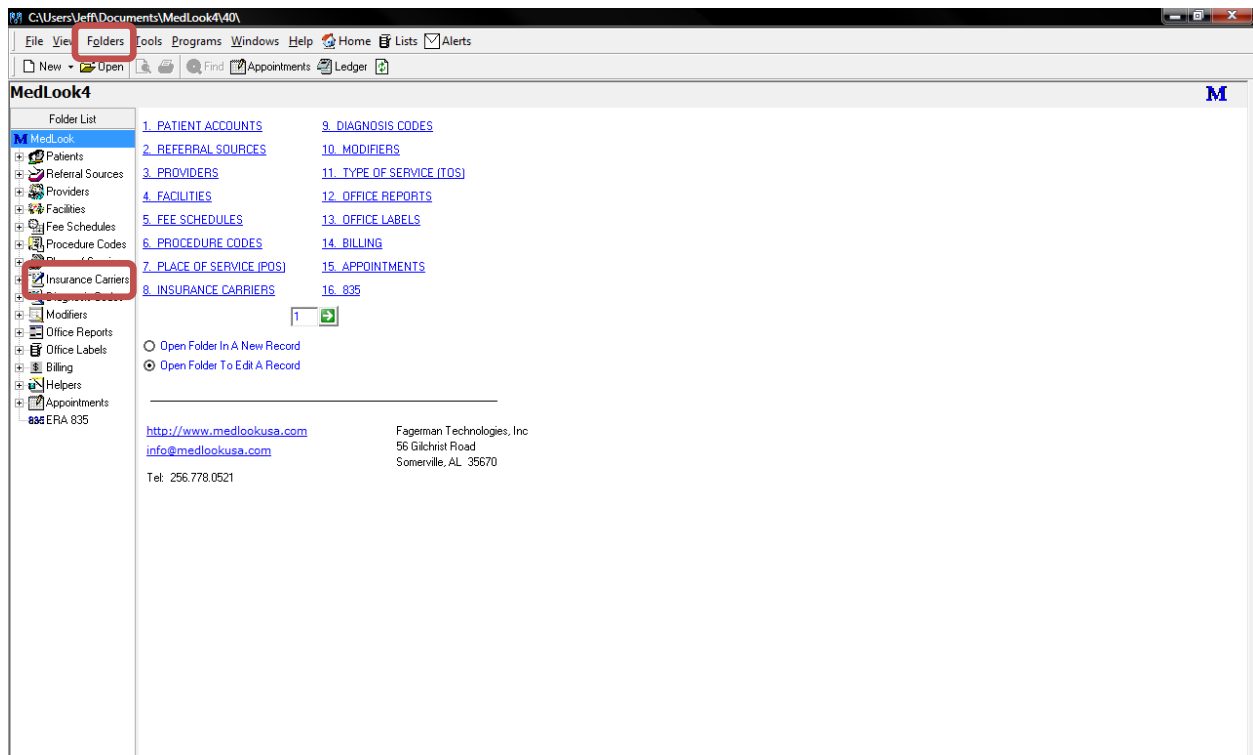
C:\Users\Jeff\Documents\MedLook4\40\

File View Folders Tools Programs Windows Help Home Lists Alerts

New Open Find Appointments Ledger

MedLook4

M

Folder List

MedLook
Patients
Referral Sources
Providers
Facilities
Fee Schedules
Procedure Codes
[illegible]
Insurance Carriers
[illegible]
Modifiers
Office Reports
Office Labels
Billing
Helpers
Appointments
835 ERA 835

1. PATIENT ACCOUNTS
2. REFERRAL SOURCES
3. PROVIDERS
4. FACILITIES
5. FEE SCHEDULES
6. PROCEDURE CODES
7. PLACE OF SERVICE (POS)
8. INSURANCE CARRIERS

9. DIAGNOSIS CODES
10. MODIFIERS
11. TYPE OF SERVICE (TOS)
12. OFFICE REPORTS
13. OFFICE LABELS
14. BILLING
15. APPOINTMENTS
16. 835

1

Open Folder In A New Record
Open Folder To Edit A Record

http://www.medlookusa.com
info@medlookusa.com

Tel: 256.778.0521

Fagerman Technologies, Inc
56 Gilchrist Road
Somerville, AL 35670